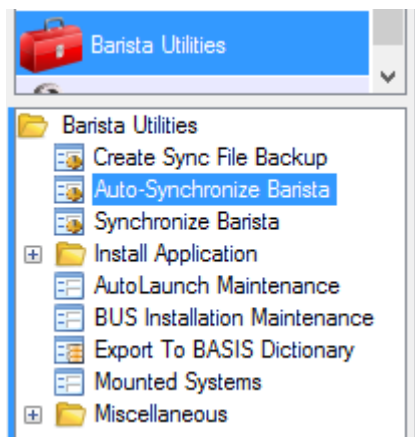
Barista Utilities

Barista Utilities
Create Sync File Backup
Auto-Synchronize Barista
Synchronize Barista
Install Application
AutoLaunch Maintenance
BUS Installation Maintenance
Export To BASIS Dictionary
Mounted Systems
Miscellaneous